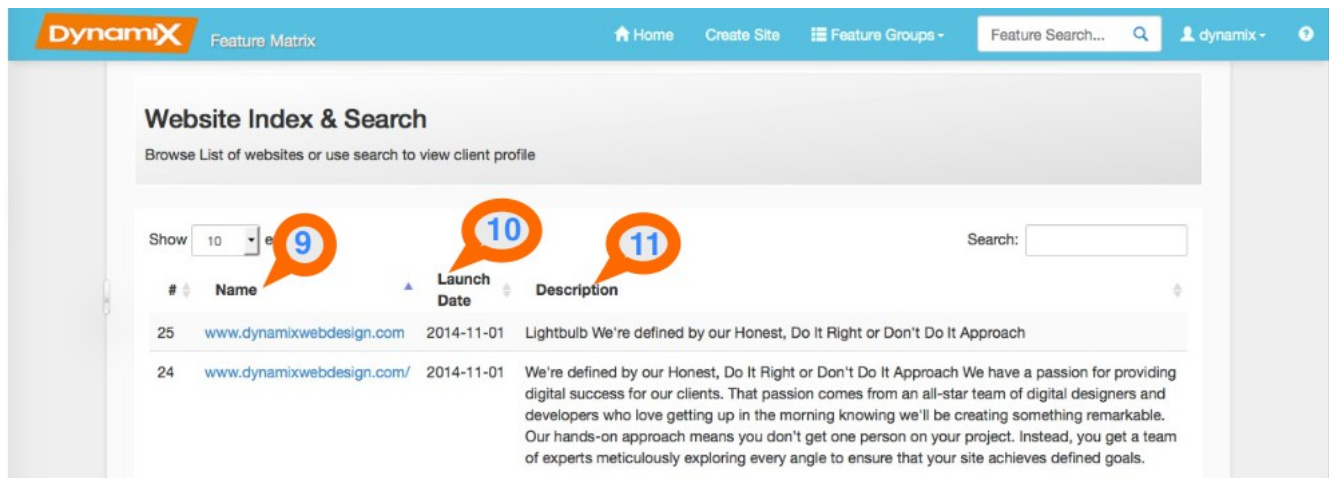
DynamiX Feature Matrix

Home Create Site Feature Groups Feature Search... dynamix

Website Index & Search

Browse List of websites or use search to view client profile

Show 10 e

9

10

11

Search:

| # | Name | Launch Date | Description |
|---|---|---|---|
| 25 | www.dynamixwebdesign.com | 2014-11-01 | Lightbulb We're defined by our Honest, Do It Right or Don't Do It Approach |
| 24 | www.dynamixwebdesign.com/ | 2014-11-01 | We're defined by our Honest, Do It Right or Don't Do It Approach We have a passion for providing digital success for our clients. That passion comes from an all-star team of digital designers and developers who love getting up in the morning knowing we'll be creating something remarkable. Our hands-on approach means you don't get one person on your project. Instead, you get a team of experts meticulously exploring every angle to ensure that your site achieves defined goals. |